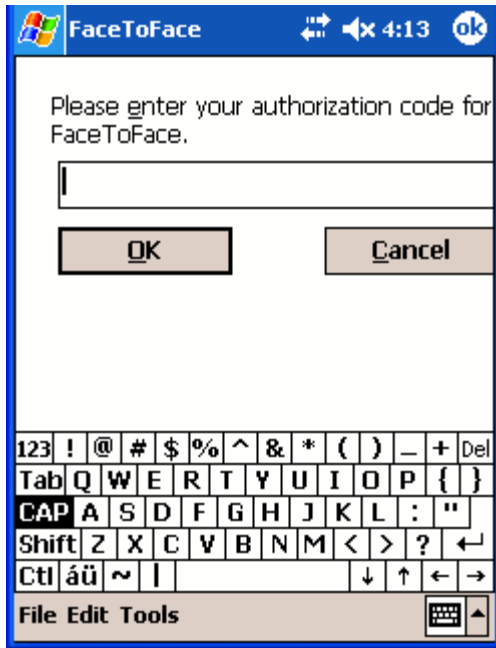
FaceToFace 4:13 ok

Please enter your authorization code for FaceToFace.

OK Cancel

123 ! @ # $ % ^ & * ( ) _ + Del
Tab Q W E R T Y U I O P { }
CAP A S D F G H J K L : "
Shift Z X C V B N M < > ? ←
Ctl áü ~ | ↓ ↑ ← →

File Edit Tools